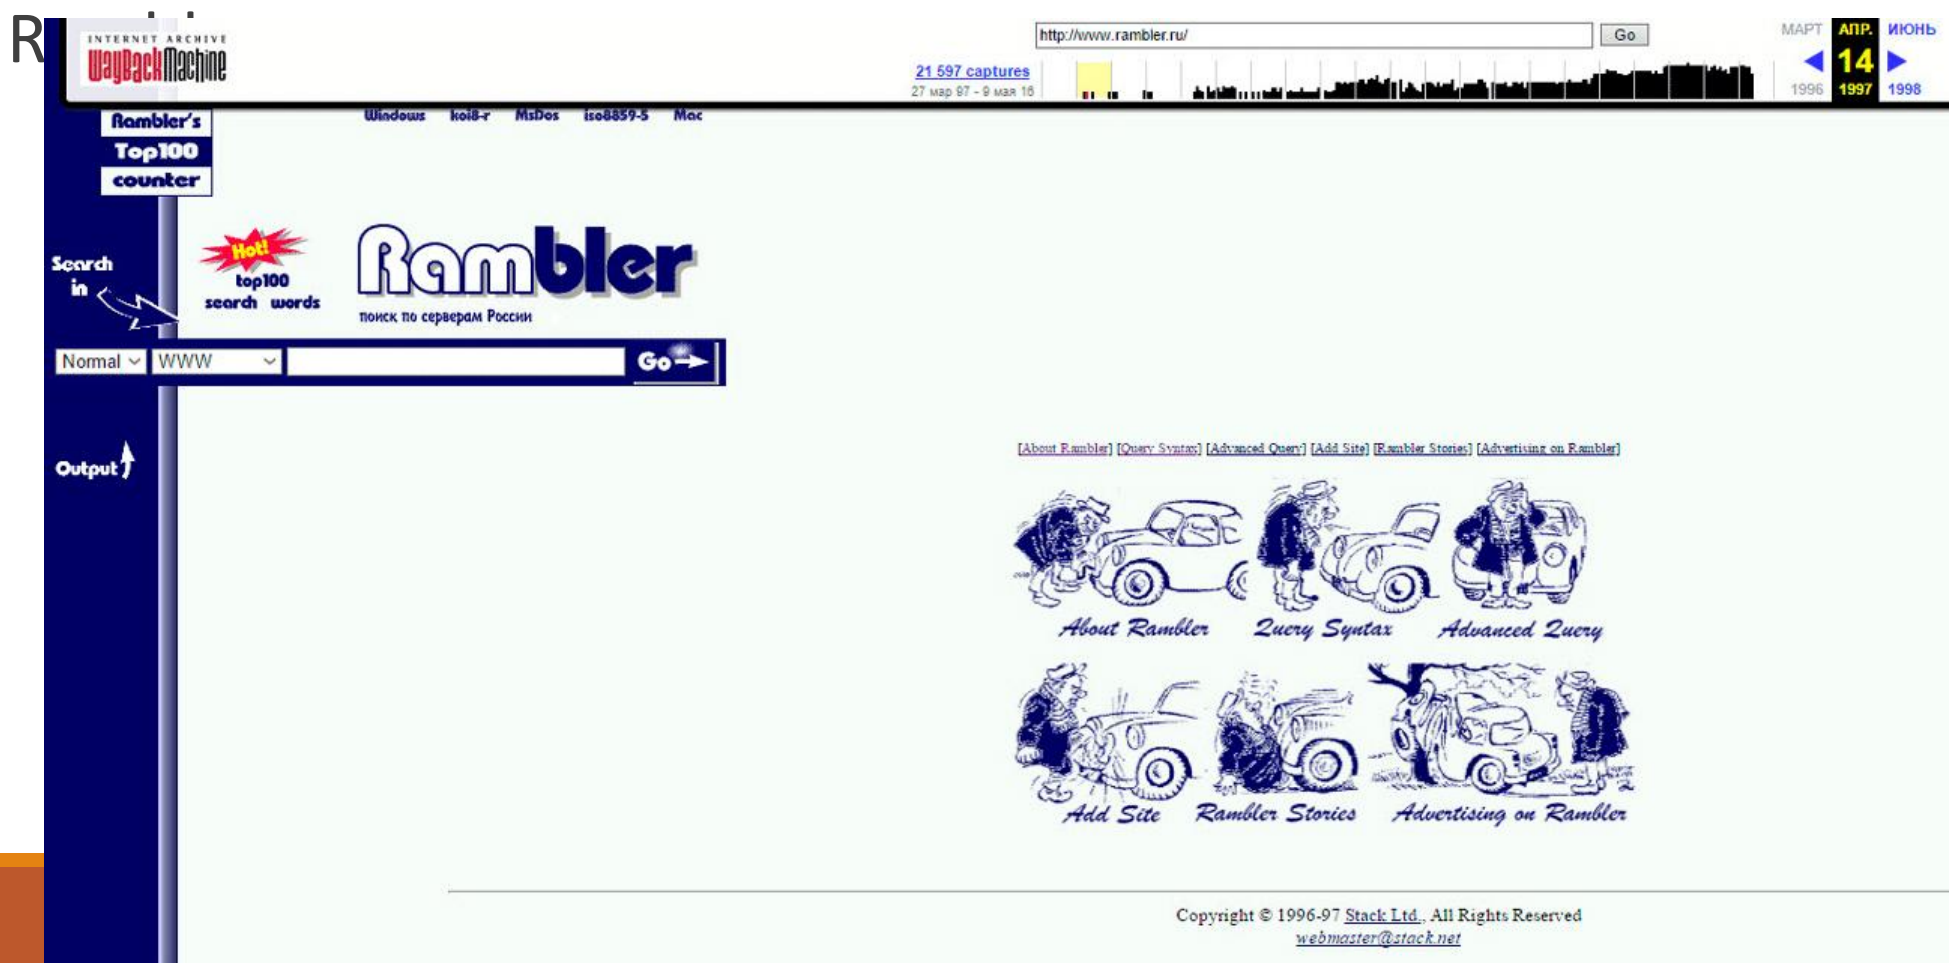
R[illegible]

INTERNET ARCHIVE
WaybackMachine

http://www.rambler.ru/ Go

21 597 captures
27 мар 97 - 9 мая 16

МАРТ АПР. ИЮНЬ
14
1996 1997 1998

Rambler's Top100 counter

Windows koi8-r MsDos iso8859-5 Mac

Search in

Hot! top100 search words

Rambler
поиск по серверам России

Normal WWW Go

Output

[About Rambler] [Query Syntax] [Advanced Query] [Add Site] [Rambler Stories] [Advertising on Rambler]

About Rambler Query Syntax Advanced Query

Add Site Rambler Stories Advertising on Rambler

Copyright © 1996-97 Stack Ltd., All Rights Reserved
webmaster@stack.net